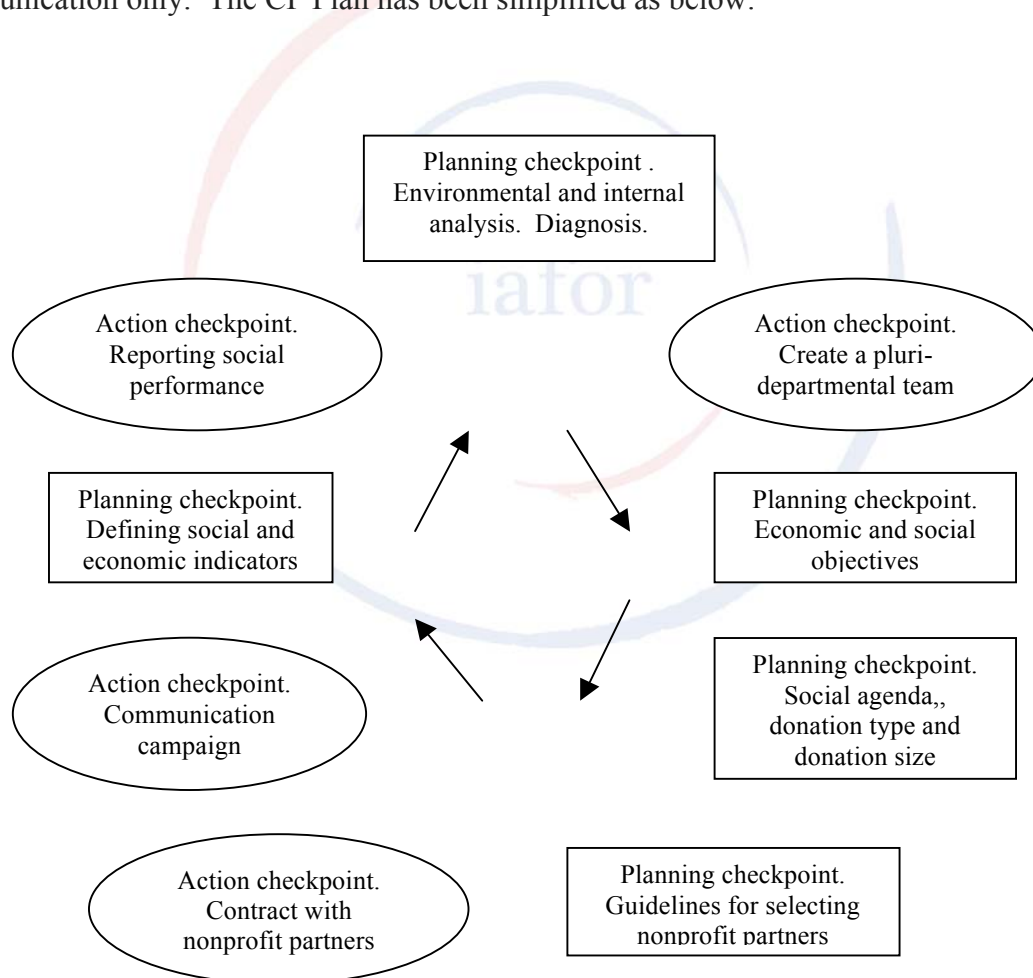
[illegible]unication only. The CP Plan has been simplified as below.

iafor

Planning checkpoint . Environmental and internal analysis. Diagnosis.

Action checkpoint. Reporting social performance

Action checkpoint. Create a pluri-departmental team

Planning checkpoint. Defining social and economic indicators

Planning checkpoint. Economic and social objectives

Action checkpoint. Communication campaign

Planning checkpoint. Social agenda,, donation type and donation size

Action checkpoint. Contract with nonprofit partners

Planning checkpoint. Guidelines for selecting nonprofit partners